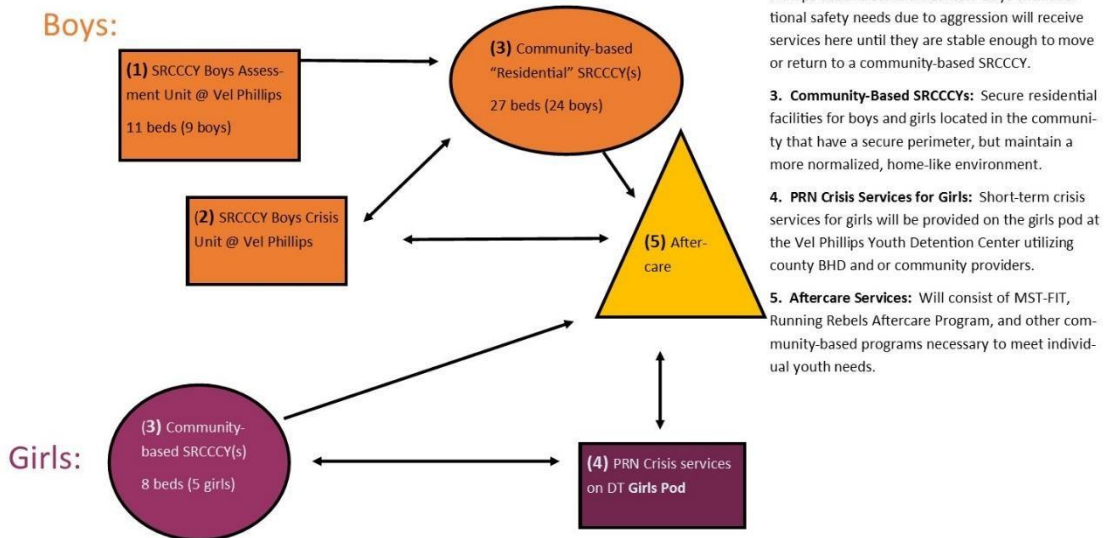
Boys:

(1) SRCCCY Boys Assessment Unit @ Vel Phillips

11 beds (9 boys)

(3) Community-based "Residential" SRCCCY(s)

27 beds (24 boys)

(2) SRCCCY Boys Crisis Unit @ Vel Phillips

(5) Aftercare

Girls:

(3) Community-based SRCCCY(s)

8 beds (5 girls)

(4) PRN Crisis services on DT Girls Pod

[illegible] tional safety needs due to aggression will receive services here until they are stable enough to move or return to a community-based SRCCCY.

3. Community-Based SRCCCYs: Secure residential facilities for boys and girls located in the community that have a secure perimeter, but maintain a more normalized, home-like environment.

4. PRN Crisis Services for Girls: Short-term crisis services for girls will be provided on the girls pod at the Vel Phillips Youth Detention Center utilizing county BHD and or community providers.

5. Aftercare Services: Will consist of MST-FIT, Running Rebels Aftercare Program, and other community-based programs necessary to meet individual youth needs.